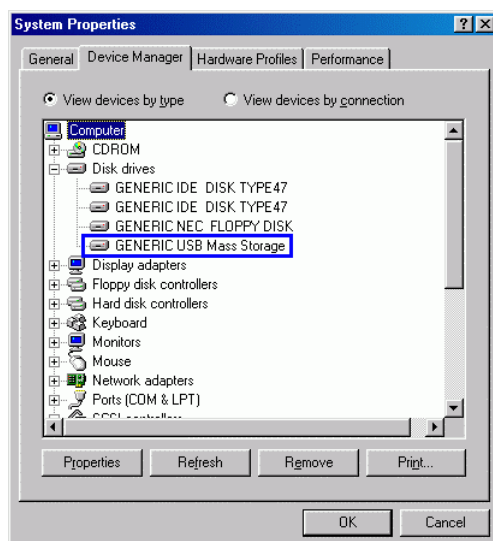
System Properties

?

General | Device Manager | Hardware Profiles | Performance

View devices by type

View devices by connection

Computer
CDROM
Disk drives
GENERIC IDE DISK TYPE47
GENERIC IDE DISK TYPE47
GENERIC NEC FLOPPY DISK
GENERIC USB Mass Storage
Display adapters
Floppy disk controllers
Hard disk controllers
Keyboard
Monitors
Mouse
Network adapters
Ports (COM & LPT)
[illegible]

Properties

Refresh

Remove

Print...

OK

Cancel